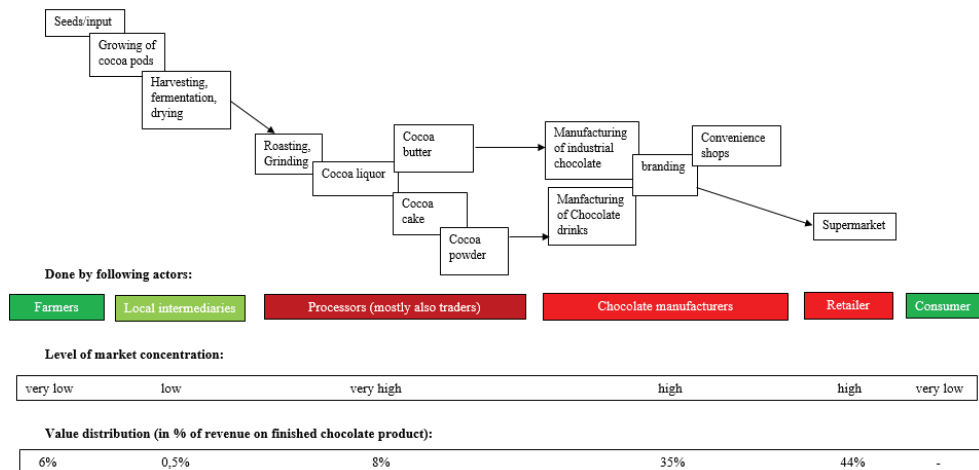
Seeds/input

Growing of cocoa pods

Harvesting, fermentation, drying

Roasting, Grinding

Cocoa liquor

Cocoa butter

Cocoa cake

Cocoa powder

Manufacturing of industrial chocolate

Manfacturing of Chocolate drinks

branding

Convenience shops

Supermarket

Done by following actors:

Farmers | Local intermediaries | Processors (mostly also traders) | Chocolate manufacturers | Retailer | Consumer

Level of market concentration:

very low | low | very high | high | high | very low

Value distribution (in % of revenue on finished chocolate product):

6% | 0,5% | 8% | 35% | 44% | -